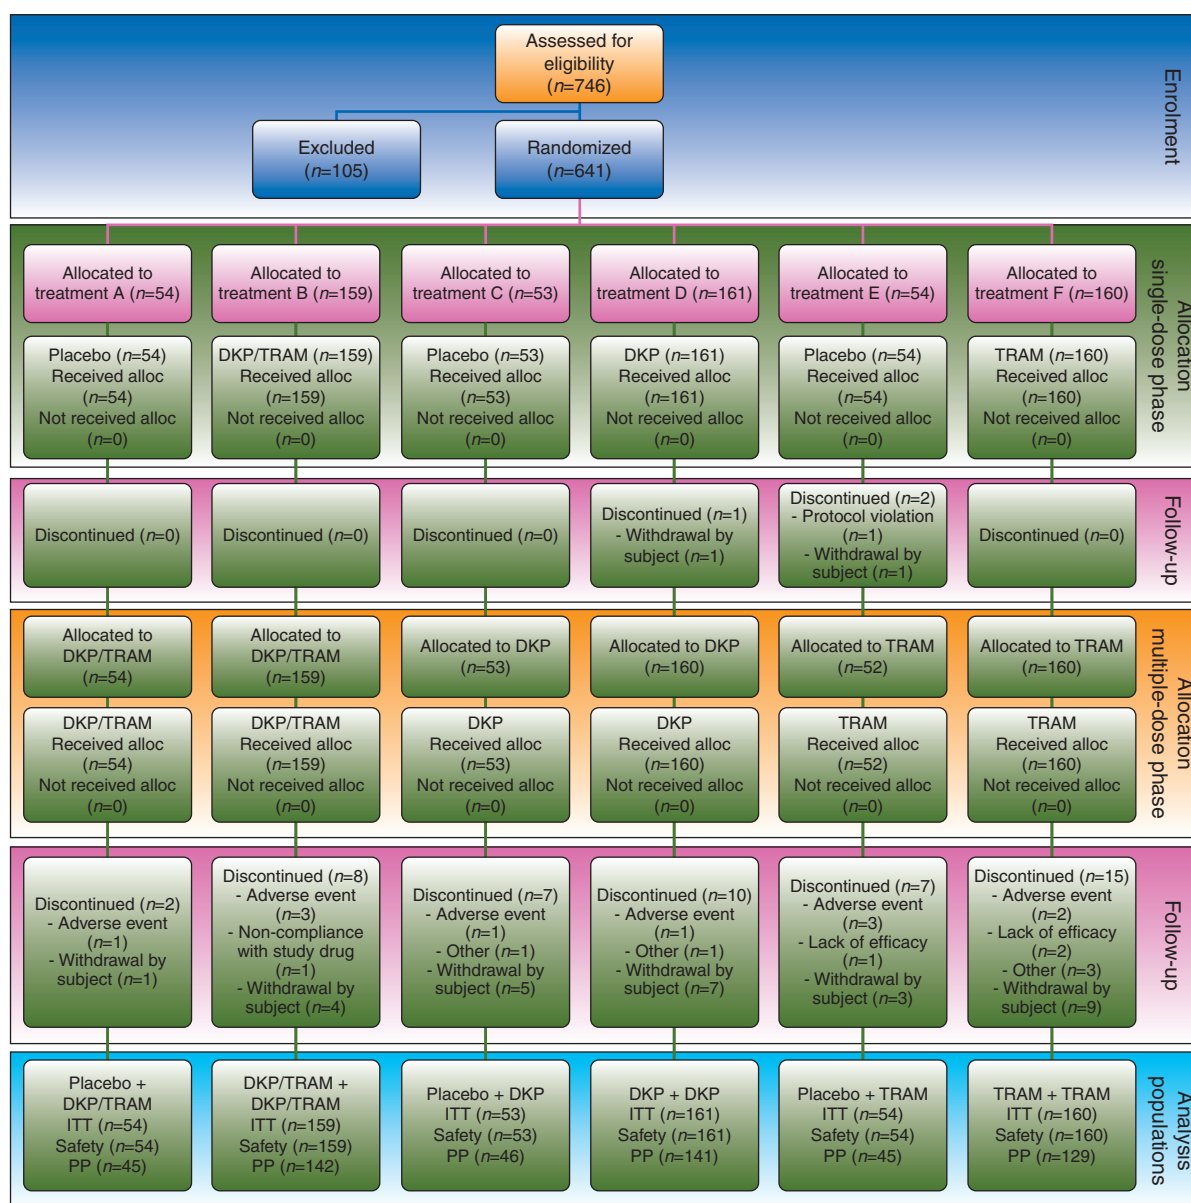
Enrolment

Assessed for eligibility ($n$=746)

Excluded ($n$=105)

Randomized ($n$=641)

Allocation single-dose phase

Allocated to treatment A ($n$=54)

Allocated to treatment B ($n$=159)

Allocated to treatment C ($n$=53)

Allocated to treatment D ($n$=161)

Allocated to treatment E ($n$=54)

Allocated to treatment F ($n$=160)

Placebo ($n$=54) Received alloc ($n$=54) Not received alloc ($n$=0)

DKP/TRAM ($n$=159) Received alloc ($n$=159) Not received alloc ($n$=0)

Placebo ($n$=53) Received alloc ($n$=53) Not received alloc ($n$=0)

DKP ($n$=161) Received alloc ($n$=161) Not received alloc ($n$=0)

Placebo ($n$=54) Received alloc ($n$=54) Not received alloc ($n$=0)

TRAM ($n$=160) Received alloc ($n$=160) Not received alloc ($n$=0)

Follow-up

Discontinued ($n$=0)

Discontinued ($n$=0)

Discontinued ($n$=0)

Discontinued ($n$=1) - Withdrawal by subject ($n$=1)

Discontinued ($n$=2) - Protocol violation ($n$=1) - Withdrawal by subject ($n$=1)

Discontinued ($n$=0)

Allocation multiple-dose phase

Allocated to DKP/TRAM ($n$=54)

Allocated to DKP/TRAM ($n$=159)

Allocated to DKP ($n$=53)

Allocated to DKP ($n$=160)

Allocated to TRAM ($n$=52)

Allocated to TRAM ($n$=160)

DKP/TRAM Received alloc ($n$=54) Not received alloc ($n$=0)

DKP/TRAM Received alloc ($n$=159) Not received alloc ($n$=0)

DKP Received alloc ($n$=53) Not received alloc ($n$=0)

DKP Received alloc ($n$=160) Not received alloc ($n$=0)

TRAM Received alloc ($n$=52) Not received alloc ($n$=0)

TRAM Received alloc ($n$=160) Not received alloc ($n$=0)

Follow-up

Discontinued ($n$=2) - Adverse event ($n$=1) - Withdrawal by subject ($n$=1)

Discontinued ($n$=8) - Adverse event ($n$=3) - Non-compliance with study drug ($n$=1) - Withdrawal by subject ($n$=4)

Discontinued ($n$=7) - Adverse event ($n$=1) - Other ($n$=1) - Withdrawal by subject ($n$=5)

Discontinued ($n$=10) - Adverse event ($n$=1) - Other ($n$=1) - Withdrawal by subject ($n$=7)

Discontinued ($n$=7) - Adverse event ($n$=3) - Lack of efficacy ($n$=1) - Withdrawal by subject ($n$=3)

Discontinued ($n$=15) - Adverse event ($n$=2) - Lack of efficacy ($n$=2) - Other ($n$=3) - Withdrawal by subject ($n$=9)

Analysis populations

Placebo + DKP/TRAM ITT ($n$=54) Safety ($n$=54) PP ($n$=45)

DKP/TRAM + DKP/TRAM ITT ($n$=159) Safety ($n$=159) PP ($n$=142)

Placebo + DKP ITT ($n$=53) Safety ($n$=53) PP ($n$=46)

DKP + DKP ITT ($n$=161) Safety ($n$=161) PP ($n$=141)

Placebo + TRAM ITT ($n$=54) Safety ($n$=54) PP ($n$=45)

TRAM + TRAM ITT ($n$=160) Safety ($n$=160) PP ($n$=129)